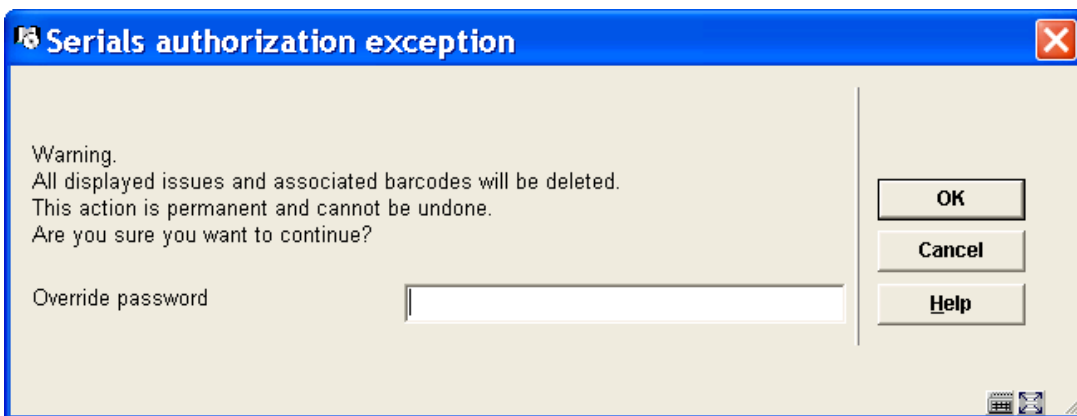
Serials authorization exception

Warning.
All displayed issues and associated barcodes will be deleted.
This action is permanent and cannot be undone.
Are you sure you want to continue?

Override password

OK
Cancel
Help